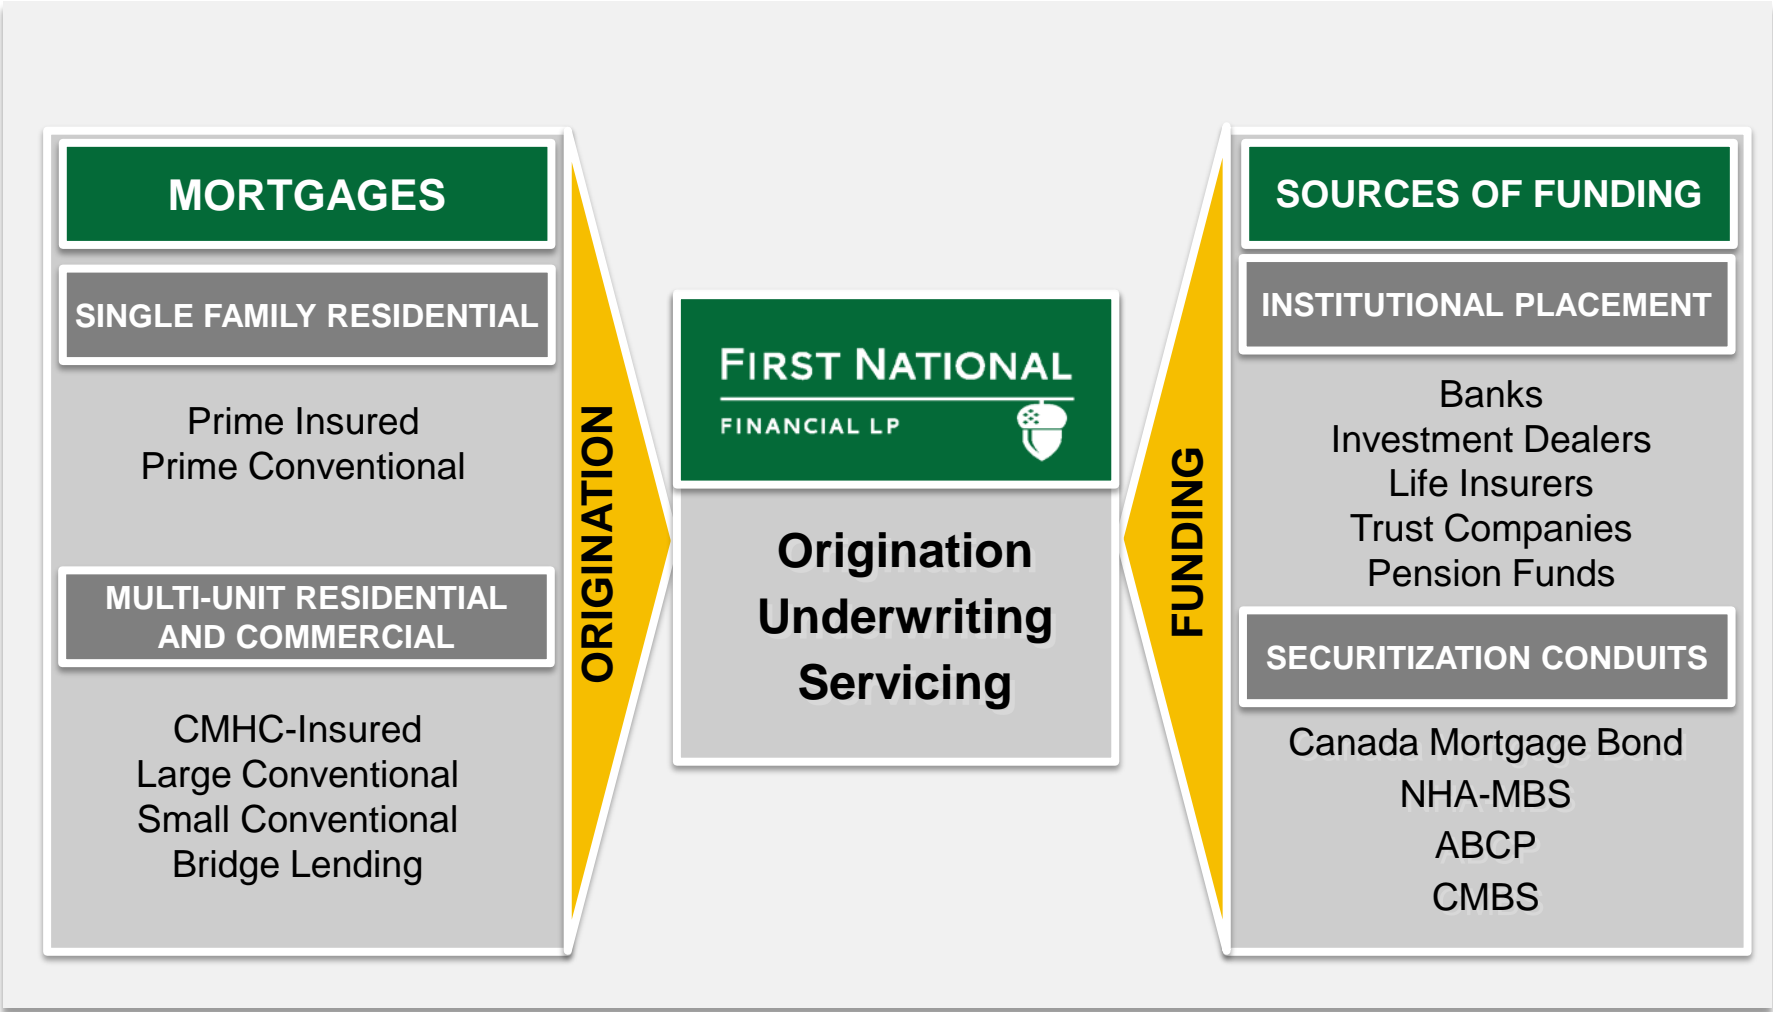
MORTGAGES

SINGLE FAMILY RESIDENTIAL

Prime Insured
Prime Conventional

MULTI-UNIT RESIDENTIAL AND COMMERCIAL

CMHC-Insured
Large Conventional
Small Conventional
Bridge Lending

ORIGINATION

FIRST NATIONAL
FINANCIAL LP

Origination
Underwriting
Servicing

FUNDING

SOURCES OF FUNDING

INSTITUTIONAL PLACEMENT

Banks
Investment Dealers
Life Insurers
Trust Companies
Pension Funds

SECURITIZATION CONDUITS

Canada Mortgage Bond
NHA-MBS
ABCP
CMBS